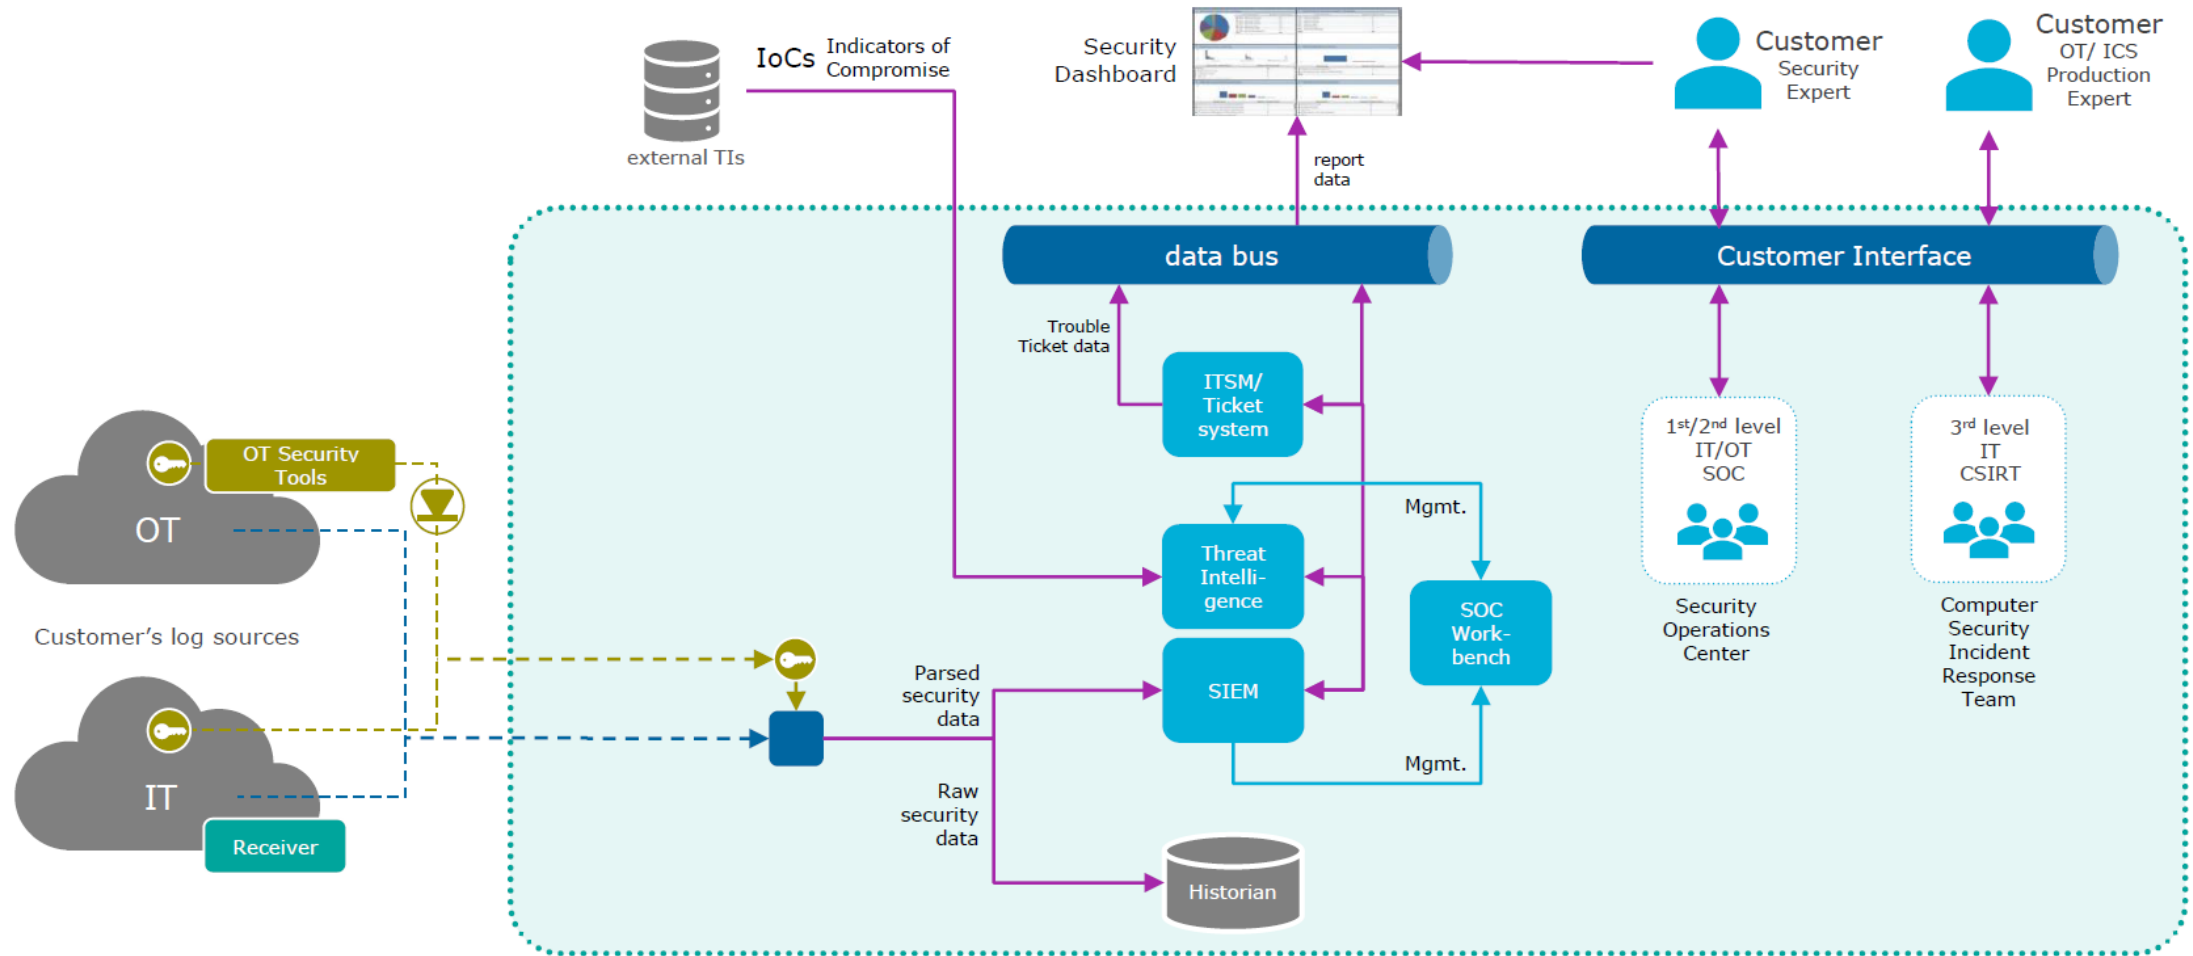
IoCs Indicators of Compromise

external TIs

Security Dashboard

Customer Security Expert

Customer OT/ ICS Production Expert

report data

data bus

Customer Interface

Trouble Ticket data

ITSM/ Ticket system

$1^{st}/2^{nd}$ level IT/OT SOC

$3^{rd}$ level IT CSIRT

OT Security Tools

OT

Mgmt.

Threat Intelli-gence

SOC Work-bench

Security Operations Center

Computer Security Incident Response Team

Customer's log sources

Parsed security data

SIEM

IT

Mgmt.

Raw security data

Receiver

Historian